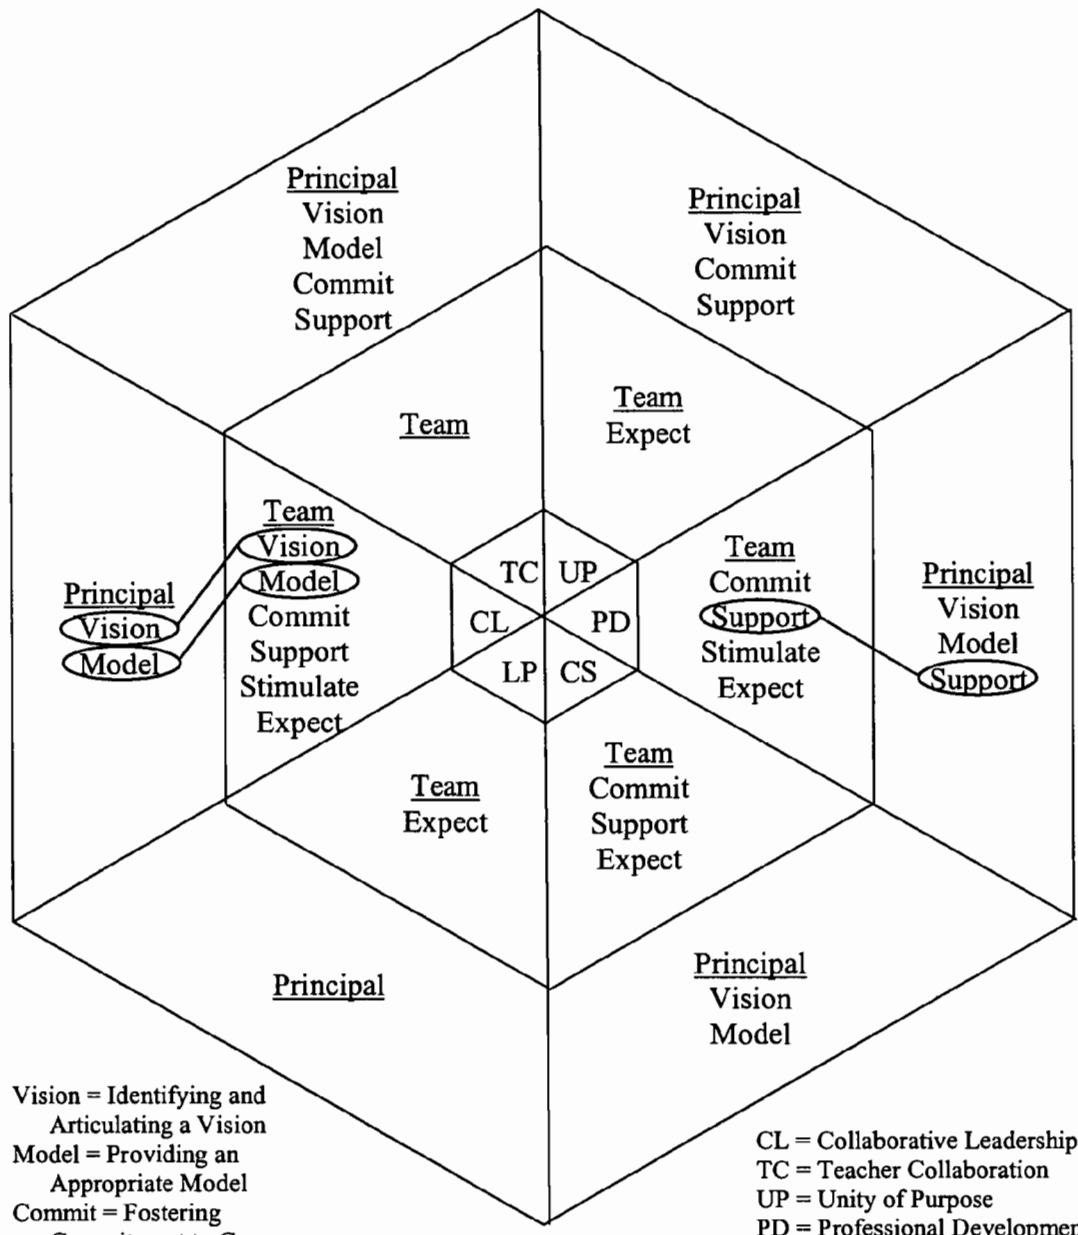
Principal
Vision
Model
Commit
Support

Principal
Vision
Commit
Support

Team

Team
Expect

Team
Vision
Model
Commit
Support
Stimulate
Expect

Principal
Vision
Model

TC UP
CL PD
LP CS

Team
Commit
Support
Stimulate
Expect

Principal
Vision
Model
Support

Team
Expect

Team
Commit
Support
Expect

Principal

Principal
Vision
Model

Vision = Identifying and Articulating a Vision
Model = Providing an Appropriate Model
Commit = Fostering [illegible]

CL = Collaborative Leadership
TC = Teacher Collaboration
UP = Unity of Purpose
PD = Professional Developmen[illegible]